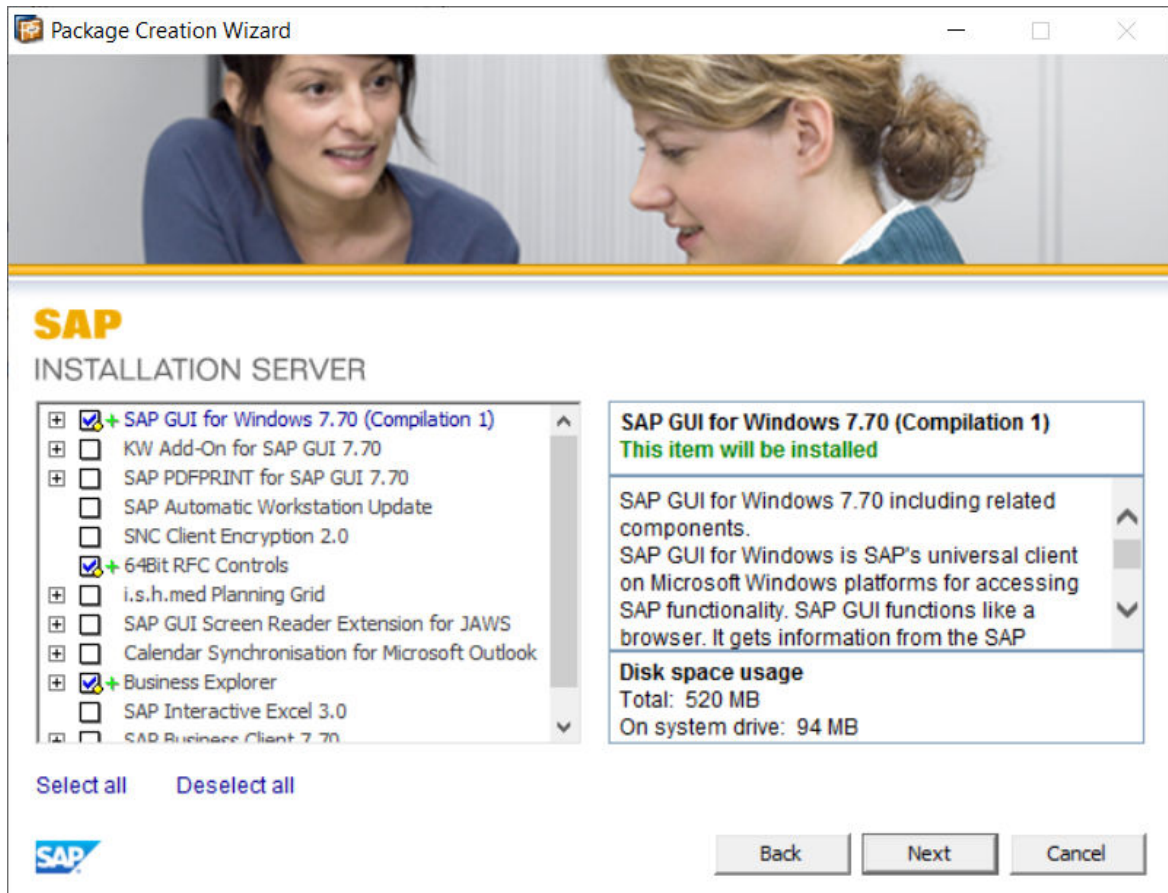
Package Creation Wizard

SAP
INSTALLATION SERVER

SAP GUI for Windows 7.70 (Compilation 1)
KW Add-On for SAP GUI 7.70
SAP PDFPRINT for SAP GUI 7.70
SAP Automatic Workstation Update
SNC Client Encryption 2.0
64Bit RFC Controls
i.s.h.med Planning Grid
SAP GUI Screen Reader Extension for JAWS
Calendar Synchronisation for Microsoft Outlook
Business Explorer
SAP Interactive Excel 3.0
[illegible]

SAP GUI for Windows 7.70 (Compilation 1)
This item will be installed

SAP GUI for Windows 7.70 including related components.
SAP GUI for Windows is SAP's universal client on Microsoft Windows platforms for accessing SAP functionality. SAP GUI functions like a browser. It gets information from the SAP

Disk space usage
Total: 520 MB
On system drive: 94 MB

Select all Deselect all

SAP

Back Next Cancel